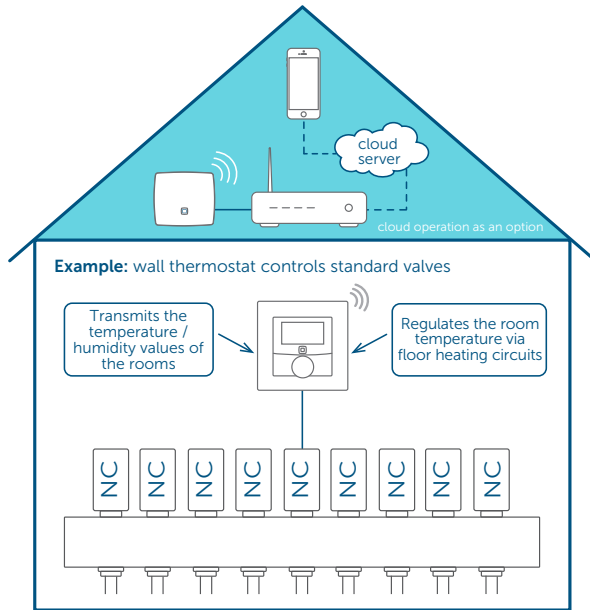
cloud server

cloud operation as an option

**Example:** wall thermostat controls standard valves

Transmits the temperature / humidity values of the rooms

Regulates the room temperature via floor heating circuits

NC NC NC NC NC NC NC NC NC